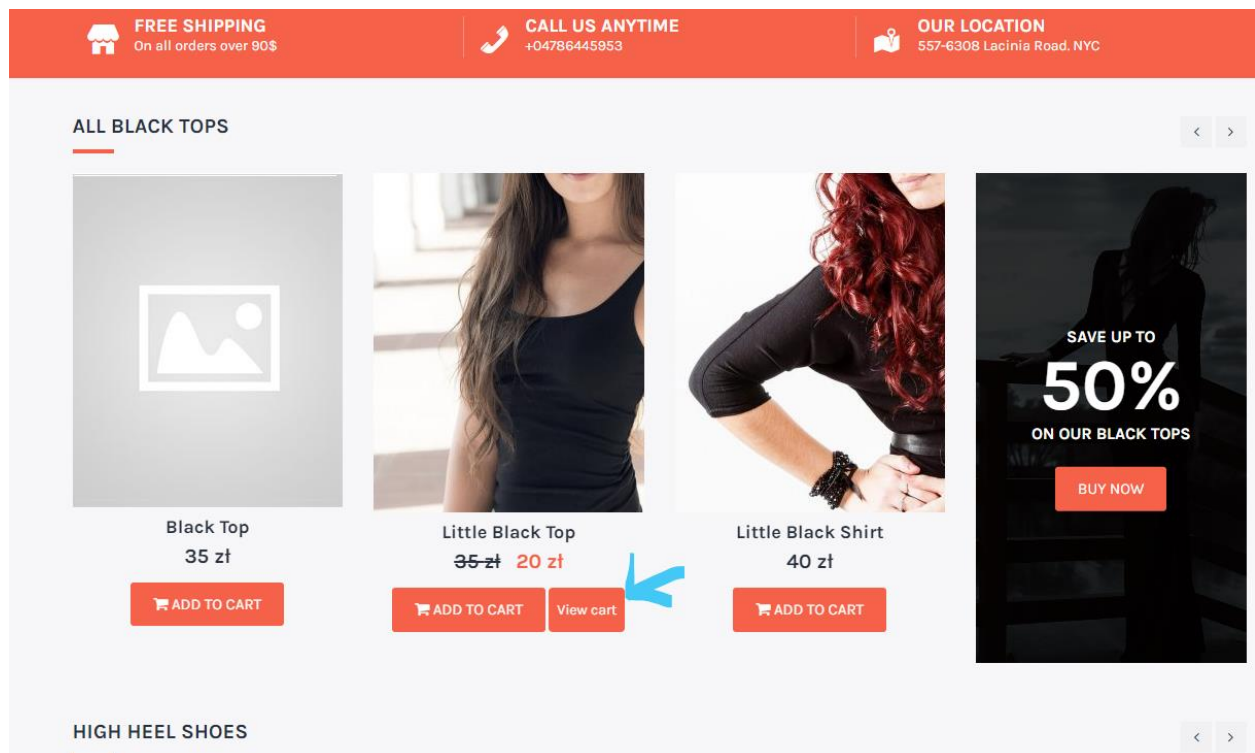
FREE SHIPPING
On all orders over 90$

CALL US ANYTIME
+04786445953

OUR LOCATION
557-6308 Lacinia Road. NYC

ALL BLACK TOPS

‹ ›

Black Top
35 zł
ADD TO CART

Little Black Top
~~35 zł~~ 20 zł
ADD TO CART
View cart

Little Black Shirt
40 zł
ADD TO CART

SAVE UP TO
50%
ON OUR BLACK TOPS
BUY NOW

HIGH HEEL SHOES

‹ ›